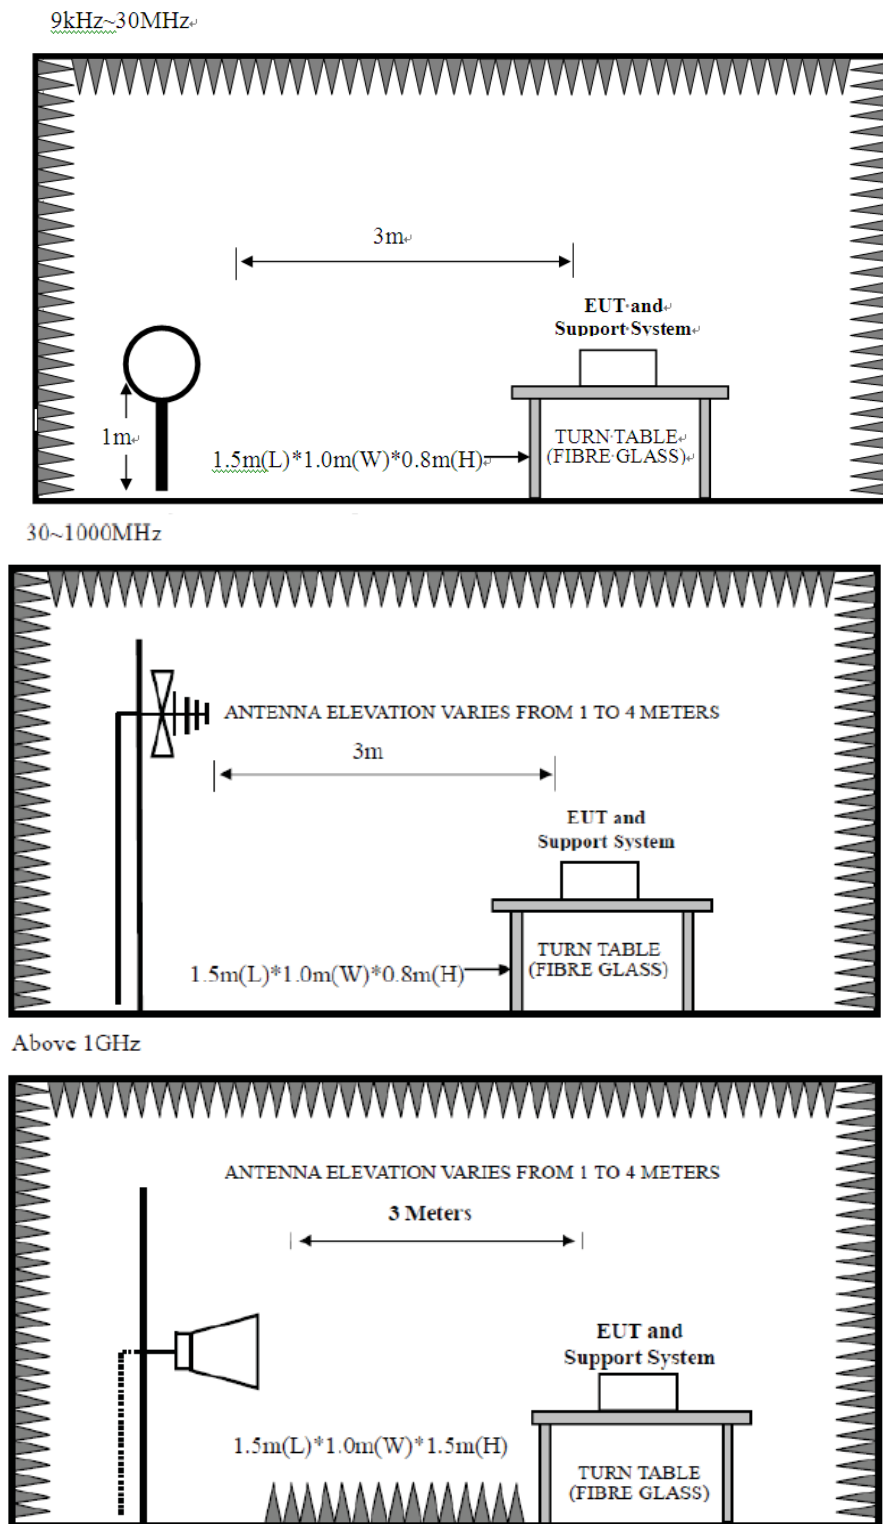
9kHz~30MHz

3m

EUT and
Support System

1m

1.5m(L)*1.0m(W)*0.8m(H)

TURN TABLE
(FIBRE GLASS)

30~1000MHz

ANTENNA ELEVATION VARIES FROM 1 TO 4 METERS

3m

EUT and
Support System

1.5m(L)*1.0m(W)*0.8m(H)

TURN TABLE
(FIBRE GLASS)

Above 1GHz

ANTENNA ELEVATION VARIES FROM 1 TO 4 METERS

3 Meters

EUT and
Support System

1.5m(L)*1.0m(W)*1.5m(H)

TURN TABLE
(FIBRE GLASS)